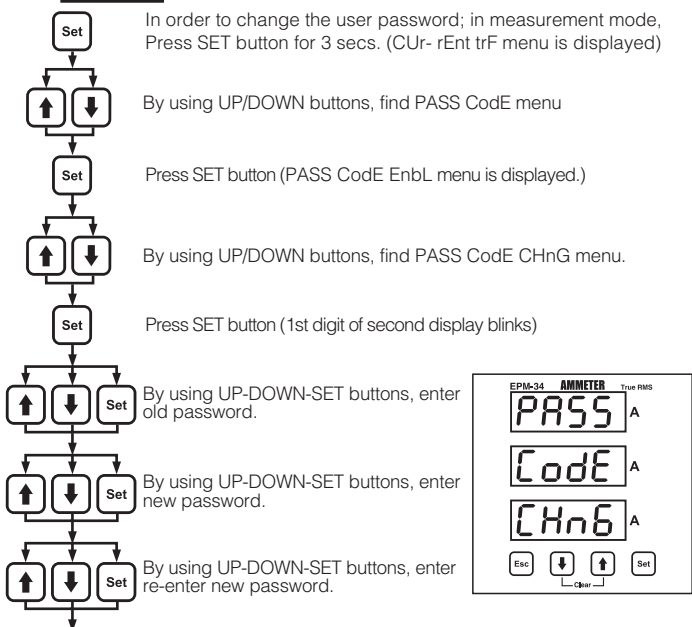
Set

In order to change the user password; in measurement mode, Press SET button for 3 secs. (CUr- rEnt trF menu is displayed)

By using UP/DOWN buttons, find PASS CodE menu

Set

Press SET button (PASS CodE EnbL menu is displayed.)

By using UP/DOWN buttons, find PASS CodE CHnG menu.

Set

Press SET button (1st digit of second display blinks)

Set

By using UP-DOWN-SET buttons, enter old password.

Set

By using UP-DOWN-SET buttons, enter new password.

Set

By using UP-DOWN-SET buttons, enter re-enter new password.

EPM-34 AMMETER True RMS

PASS A

CodE A

CHnG A

Esc

Clear

Set